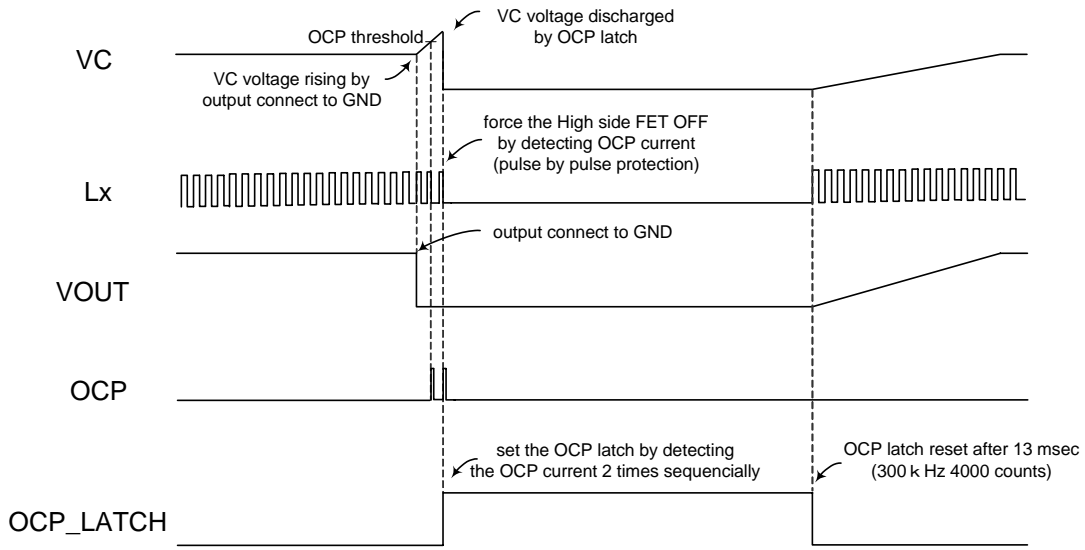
VC voltage discharged by OCP latch

OCP threshold

VC

VC voltage rising by output connect to GND

force the High side FET OFF by detecting OCP current (pulse by pulse protection)

Lx

output connect to GND

VOUT

OCP

set the OCP latch by detecting the OCP current 2 times sequencially

OCP latch reset after 13 msec (300 k Hz 4000 counts)

OCP_LATCH